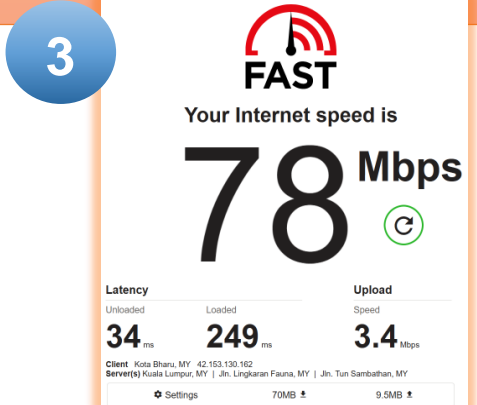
3

FAST

Your Internet speed is

78 Mbps

Latency

Unloaded

34 ms

Loaded

249 ms

Upload

Speed

3.4 Mbps

Client Kota Bharu, MY 42.153.130.162
Server(s) Kuala Lumpur, MY | Jln. Lingkaran Fauna, MY | Jln. Tun Sambathan, MY

Settings 70MB 9.5MB